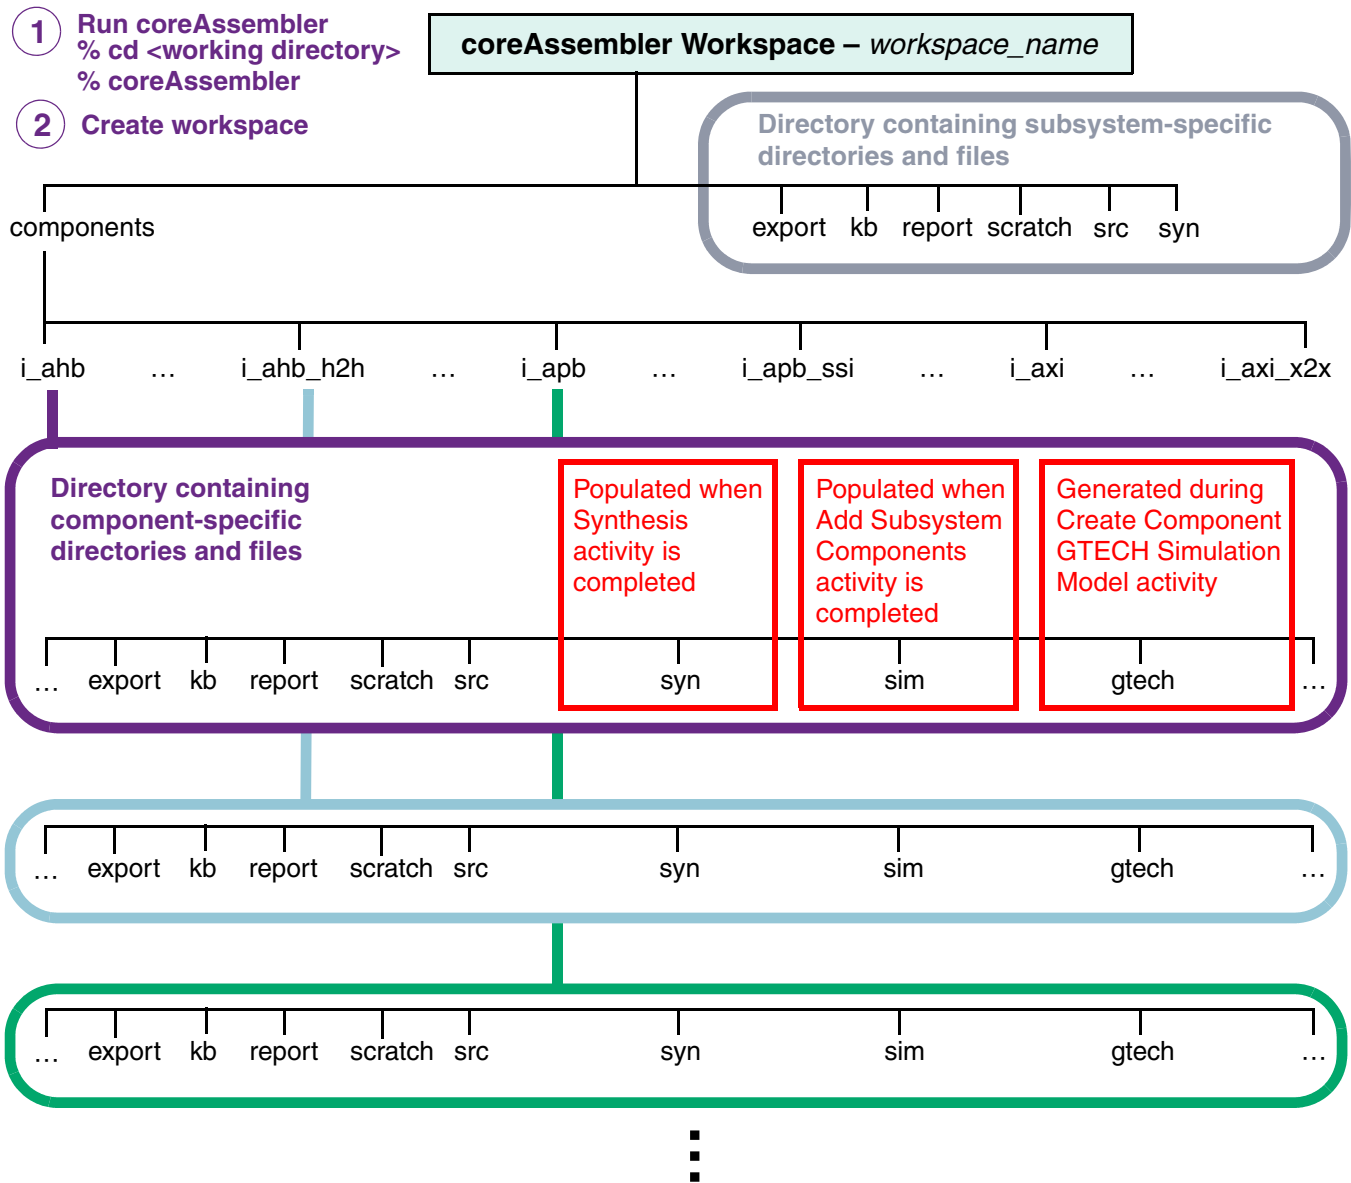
1 Run coreAssembler
% cd <working directory>
% coreAssembler

2 Create workspace

coreAssembler Workspace – workspace_name

Directory containing subsystem-specific directories and files

export kb report scratch src syn

components

i_ahb … i_ahb_h2h … i_apb … i_apb_ssi … i_axi … i_axi_x2x

Directory containing component-specific directories and files

Populated when Synthesis activity is completed

Populated when Add Subsystem Components activity is completed

Generated during Create Component GTECH Simulation Model activity

… export kb report scratch src syn sim gtech …

… export kb report scratch src syn sim gtech …

… export kb report scratch src syn sim gtech …

⋮